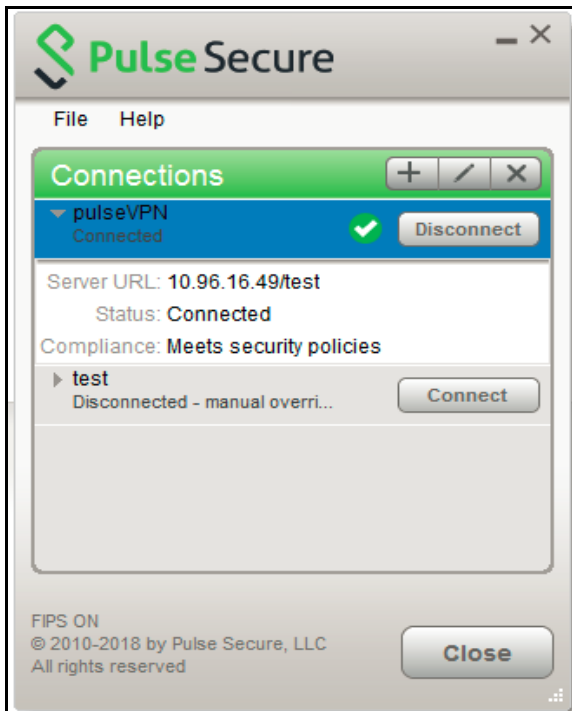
Pulse Secure

File Help

Connections

pulseVPN
Connected

Disconnect

Server URL: 10.96.16.49/test
Status: Connected
Compliance: Meets security policies

test
Disconnected - manual overri...

Connect

FIPS ON
© 2010-2018 by Pulse Secure, LLC
All rights reserved

Close